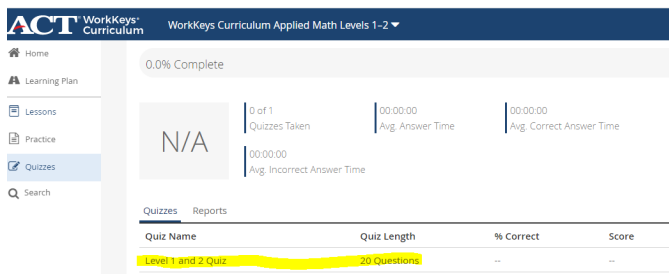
ACT WorkKeys® Curriculum
WorkKeys Curriculum Applied Math Levels 1–2

Home
Learning Plan
Lessons
Practice
Quizzes
Search

0.0% Complete

N/A

0 of 1
Quizzes Taken

00:00:00
Avg. Answer Time

00:00:00
Avg. Correct Answer Time

00:00:00
Avg. Incorrect Answer Time

Quizzes Reports

| Quiz Name | Quiz Length | % Correct | Score |
|---|---|---|---|
| Level 1 and 2 Quiz | 20 Questions | -- | -- |